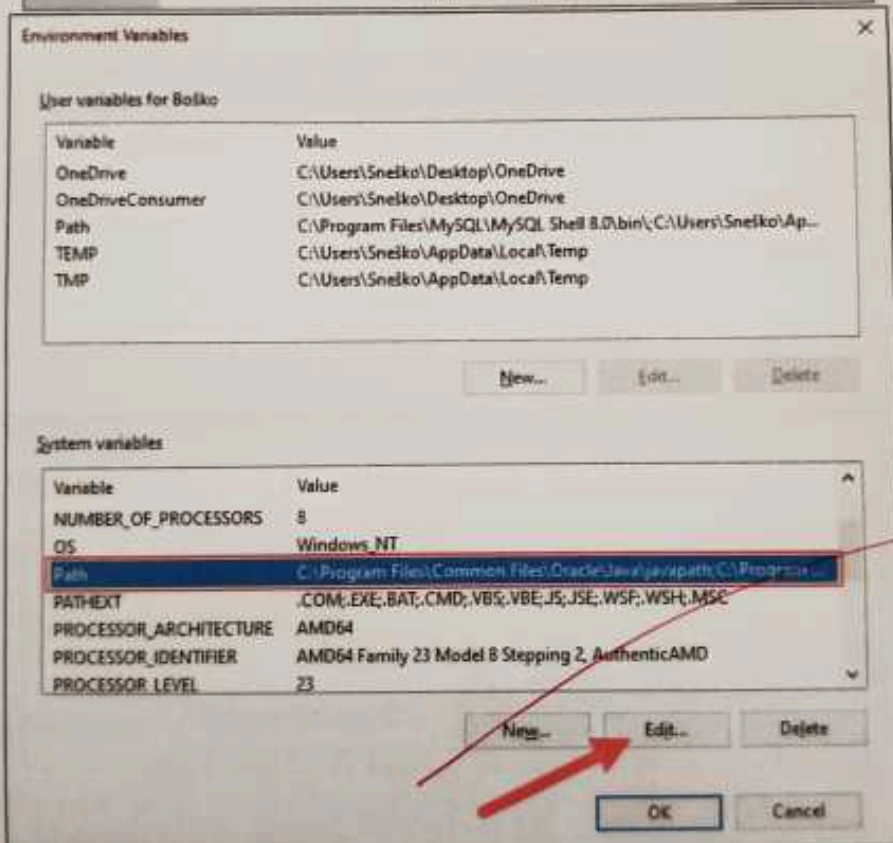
Environment Variables

User variables for Boško

| Variable | Value |
|---|---|
| OneDrive | C:\Users\Sneško\Desktop\OneDrive |
| OneDriveConsumer | C:\Users\Sneško\Desktop\OneDrive |
| Path | C:\Program Files\MySQL\MySQL Shell 8.0\bin\;C:\Users\Sneško\Ap... |
| TEMP | C:\Users\Sneško\AppData\Local\Temp |
| TMP | C:\Users\Sneško\AppData\Local\Temp |

New... Edit... Delete

System variables

| Variable | Value |
|---|---|
| NUMBER_OF_PROCESSORS | 8 |
| OS | Windows_NT |
| Path | C:\Program Files\Common Files\Oracle\Java\javapath;C:\Program ... |
| PATHEXT | .COM;.EXE;.BAT;.CMD;.VBS;.VBE;.JS;.JSE;.WSF;.WSH;.MSC |
| PROCESSOR_ARCHITECTURE | AMD64 |
| PROCESSOR_IDENTIFIER | AMD64 Family 23 Model 8 Stepping 2, AuthenticAMD |
| PROCESSOR_LEVEL | 23 |

New... Edit... Delete

OK Cancel